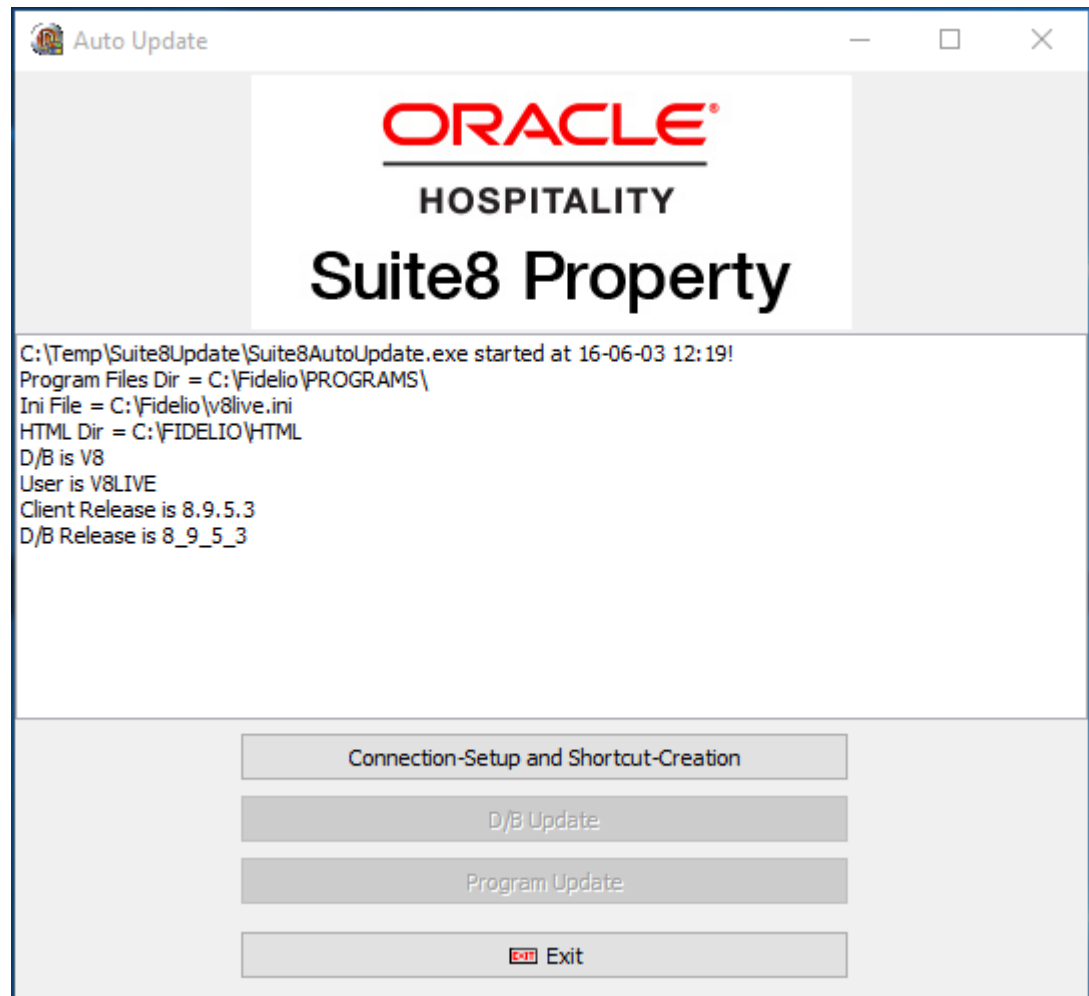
Auto Update

ORACLE®
HOSPITALITY
Suite8 Property

C:\Temp\Suite8Update\Suite8AutoUpdate.exe started at 16-06-03 12:19!
Program Files Dir = C:\Fidelio\PROGRAMS\
Ini File = C:\Fidelio\v8live.ini
HTML Dir = C:\FIDELIO\HTML
D/B is V8
User is V8LIVE
Client Release is 8.9.5.3
D/B Release is 8_9_5_3

Connection-Setup and Shortcut-Creation

D/B Update

Program Update

EXIT Exit